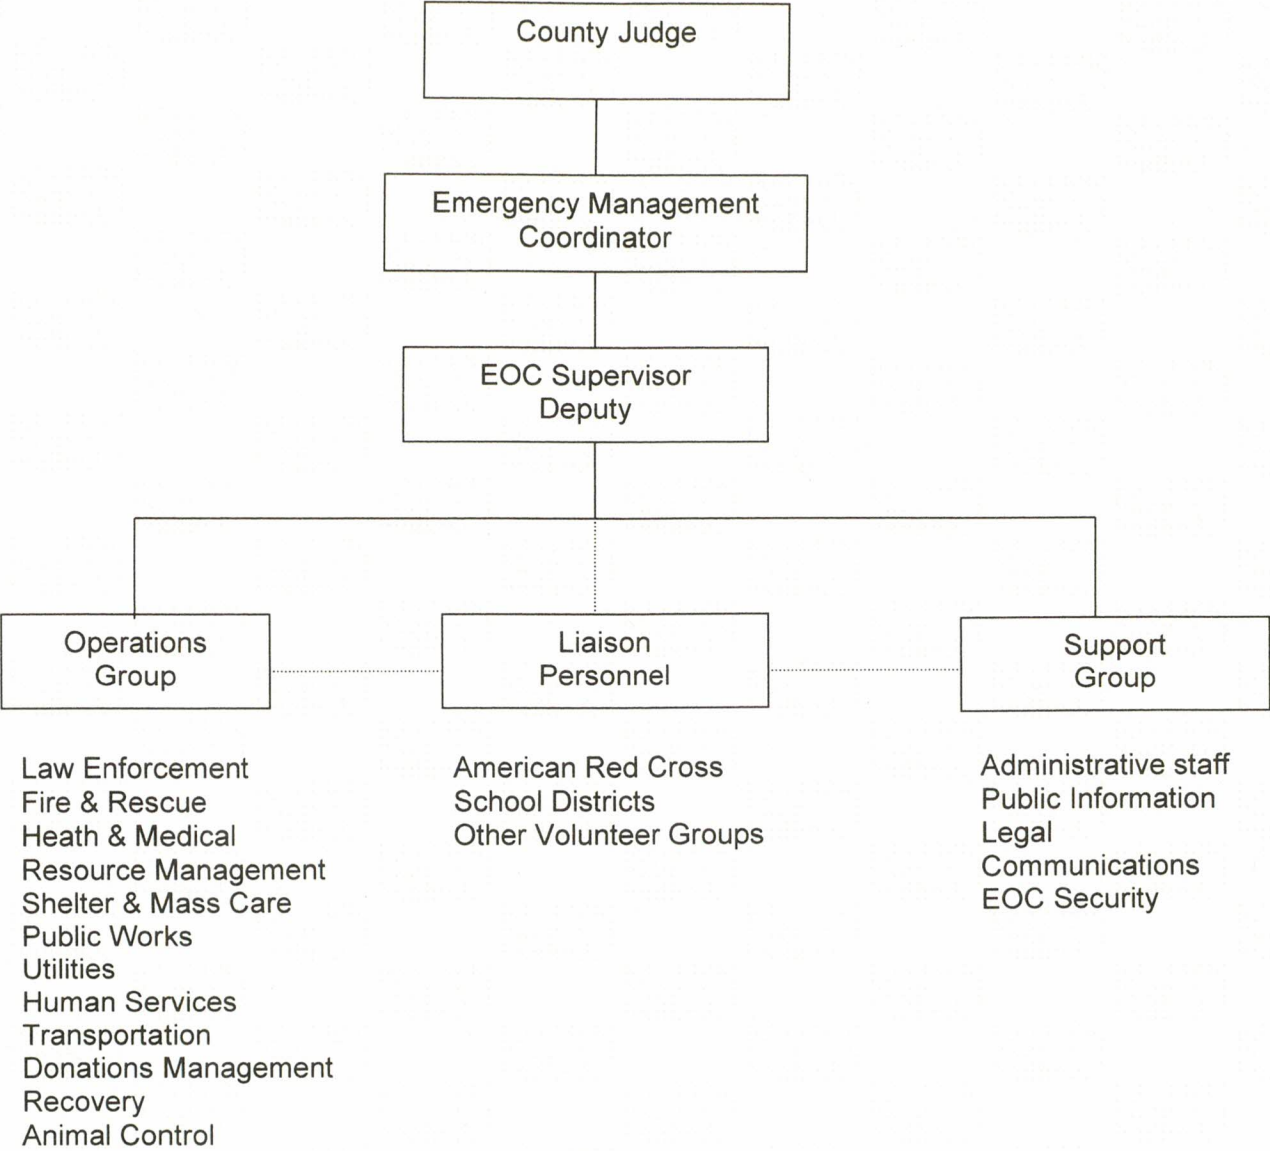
County Judge

Emergency Management Coordinator

EOC Supervisor Deputy

Operations Group

Liaison Personnel

Support Group

Law Enforcement
Fire & Rescue
Heath & Medical
Resource Management
Shelter & Mass Care
Public Works
Utilities
Human Services
Transportation
Donations Management
Recovery
Animal Control

American Red Cross
School Districts
Other Volunteer Groups

Administrative staff
Public Information
Legal
Communications
EOC Security